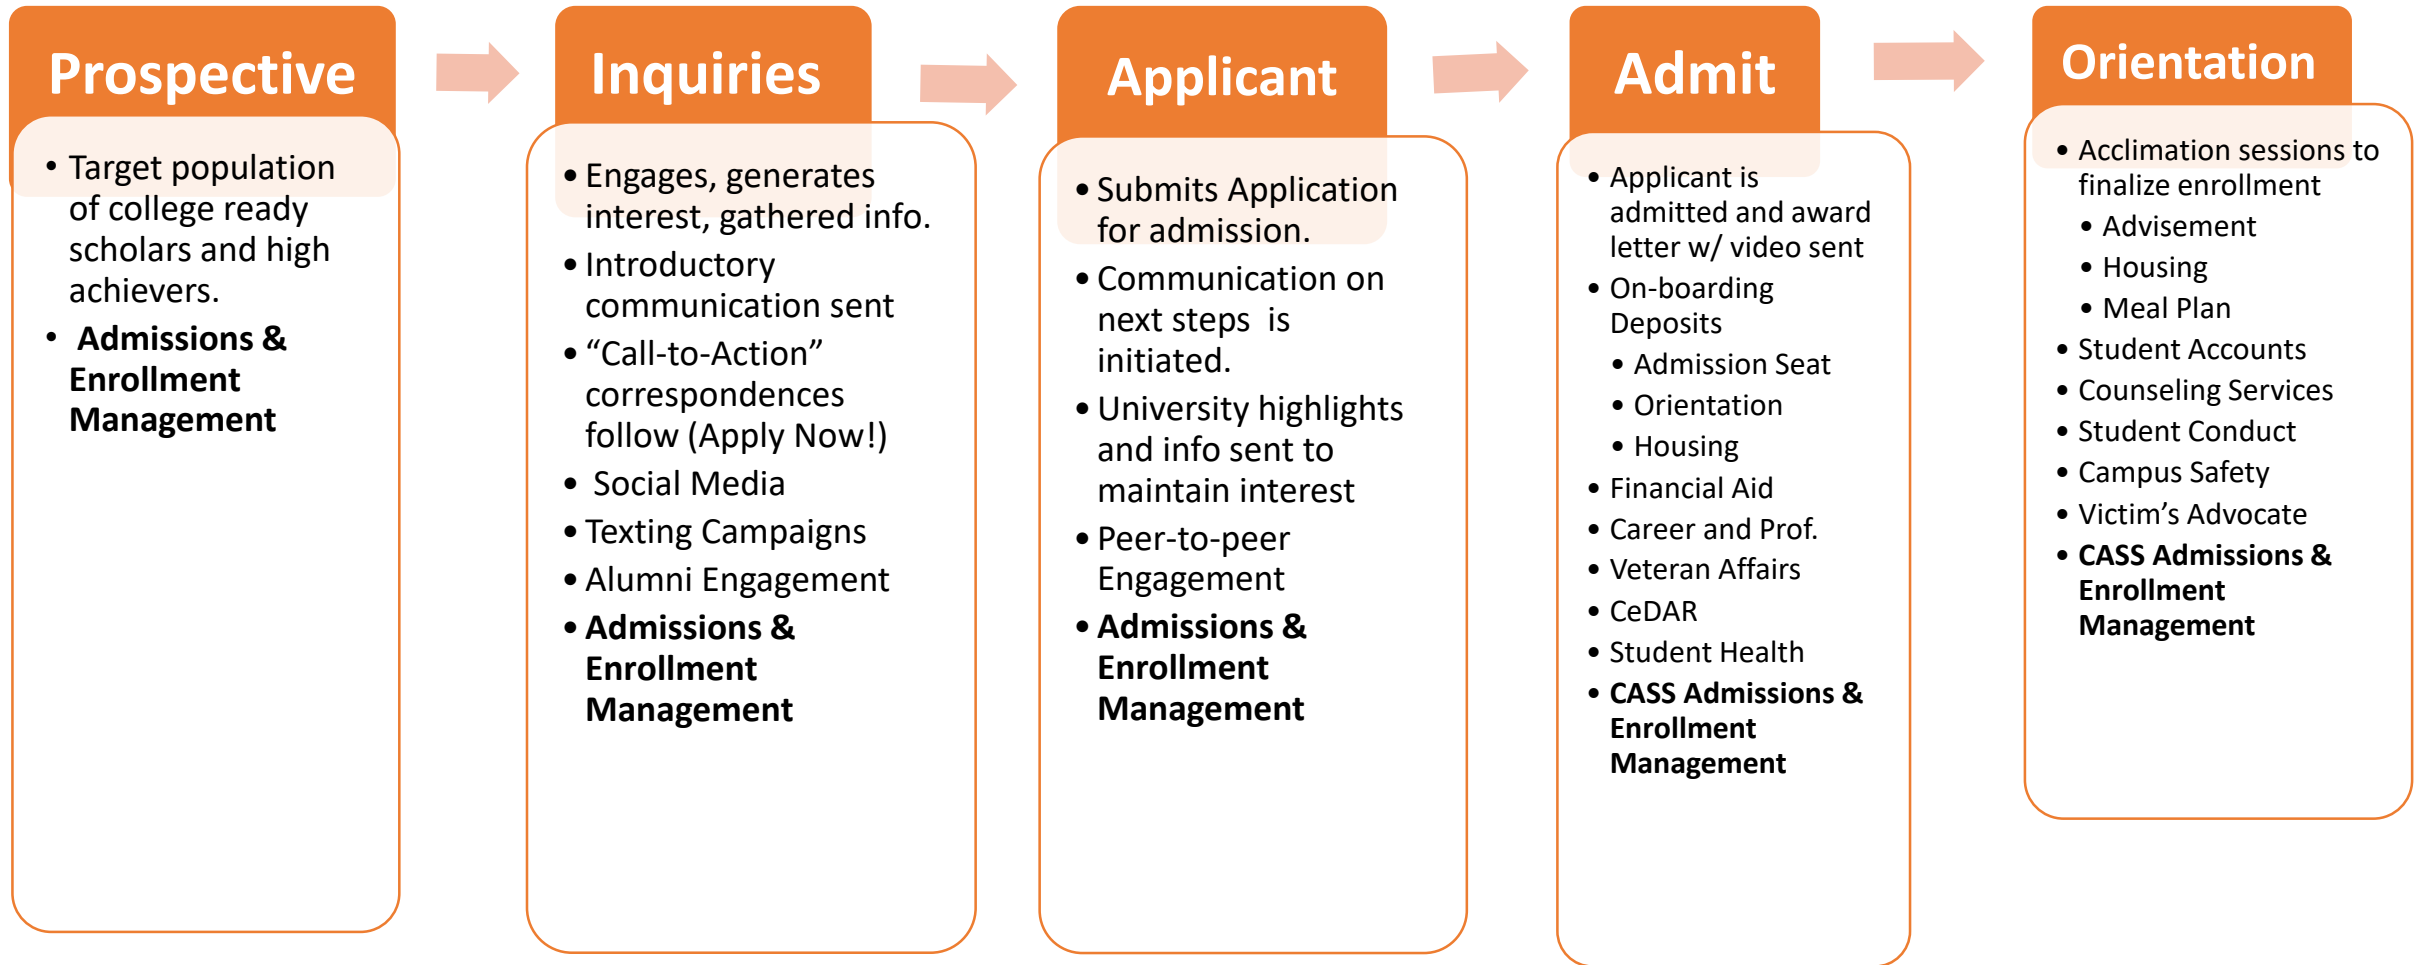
Prospective

- Target population of college ready scholars and high achievers.
- **Admissions & Enrollment Management**

Inquiries

- Engages, generates interest, gathered info.
- Introductory communication sent
- “Call-to-Action” correspondences follow (Apply Now!)
- Social Media
- Texting Campaigns
- Alumni Engagement
- **Admissions & Enrollment Management**

Applicant

- Submits Application for admission.
- Communication on next steps is initiated.
- University highlights and info sent to maintain interest
- Peer-to-peer Engagement
- **Admissions & Enrollment Management**

Admit

- Applicant is admitted and award letter w/ video sent
- On-boarding Deposits
  - Admission Seat
  - Orientation
  - Housing
- Financial Aid
- Career and Prof.
- Veteran Affairs
- CeDAR
- Student Health
- **CASS Admissions & Enrollment Management**

Orientation

- Acclimation sessions to finalize enrollment
  - Advisement
  - Housing
  - Meal Plan
- Student Accounts
- Counseling Services
- Student Conduct
- Campus Safety
- Victim’s Advocate
- **CASS Admissions & Enrollment Management**